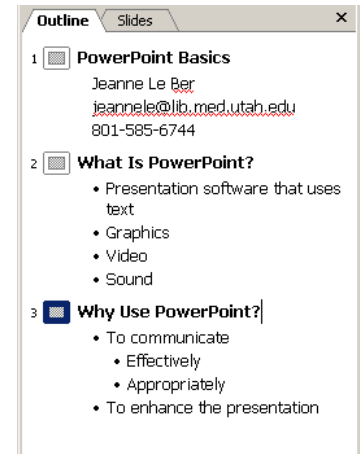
Outline Slides ×

1 PowerPoint Basics
Jeanne Le Ber
jeannele@lib.med.utah.edu
801-585-6744

2 What Is PowerPoint?
• Presentation software that uses text
• Graphics
• Video
• Sound

3 Why Use PowerPoint?
• To communicate
• Effectively
• Appropriately
• To enhance the presentation